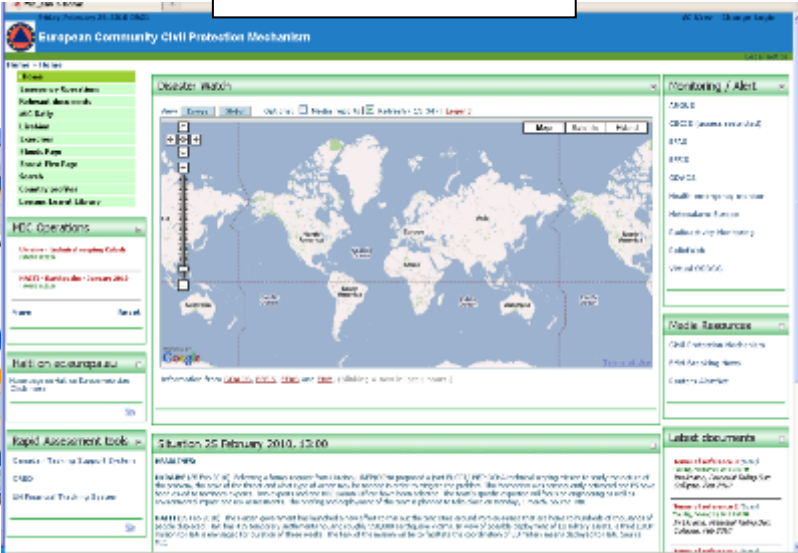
Friday February 26 2010 09:20

European Community Civil Protection Mechanism

Home

Disaster Watch

Map Satellite Hybrid

Monitoring / Alert

Operations

Haiti on ec.europa.eu

Rapid Assessment tools

Situation 25 February 2010, 13:00

Media Resources

Latest documents

Google

Terms of Use

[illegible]